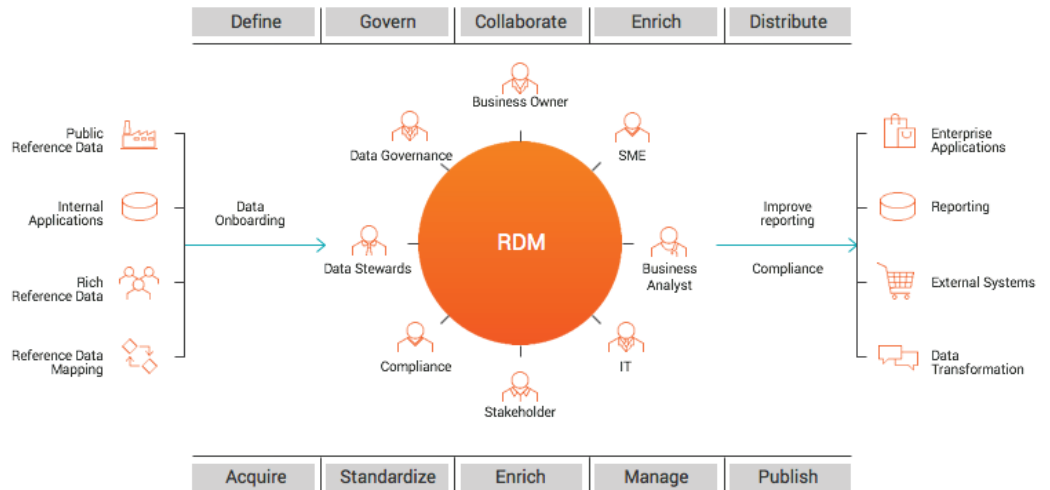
| Define | Govern | Collaborate | Enrich | Distribute |
|---|---|---|---|---|

Public Reference Data

Internal Applications

Rich Reference Data

Reference Data Mapping

Data Onboarding

Business Owner

Data Governance

SME

Data Stewards

RDM

Business Analyst

Compliance

IT

Stakeholder

Improve reporting

Compliance

Enterprise Applications

Reporting

External Systems

Data Transformation

| Acquire | Standardize | Enrich | Manage | Publish |
|---|---|---|---|---|